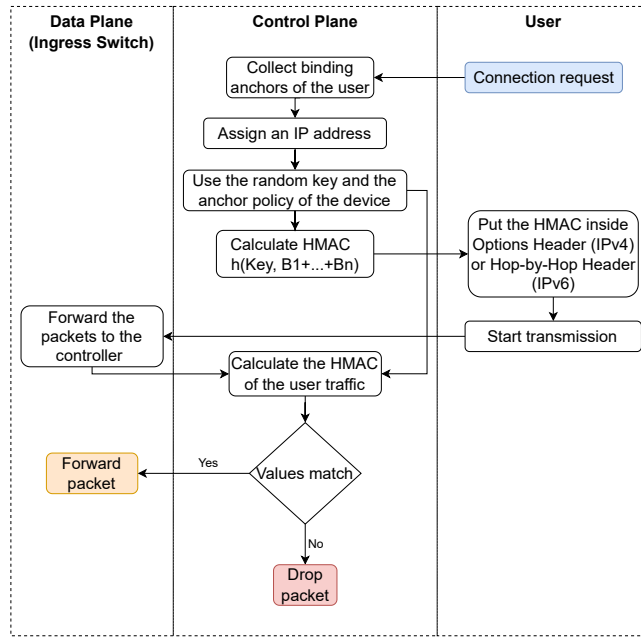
Data Plane (Ingress Switch)

Control Plane

User

Collect binding anchors of the user

Connection request

Assign an IP address

Use the random key and the anchor policy of the device

Calculate HMAC h(Key, B1+...+Bn)

Put the HMAC inside Options Header (IPv4) or Hop-by-Hop Header (IPv6)

Forward the packets to the controller

Start transmission

Calculate the HMAC of the user traffic

Forward packet

Yes

Values match

No

Drop packet